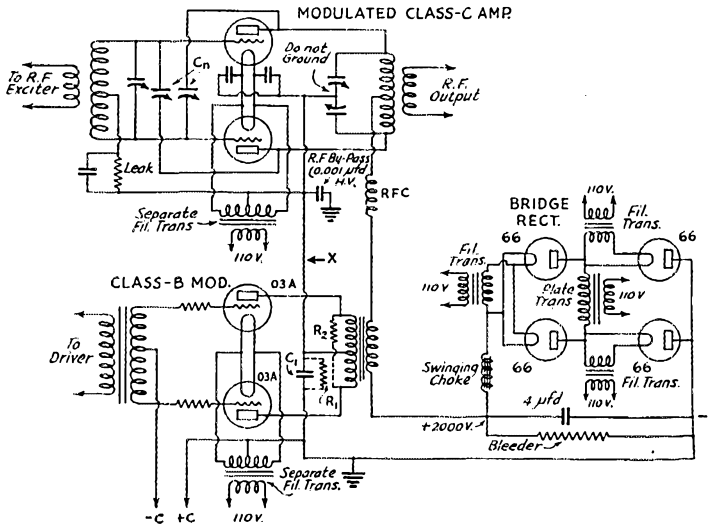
MODULATED CLASS-C AMP.

To R.F. Exciter

$C_n$

Do not Ground

R.F. Output

Leak

R.F. By-Pass (0.001 μfd H.V.)

RFC

Separate Fil. Trans.

110 V.

X

BRIDGE RECT.

110 V.

Fil. Trans.

66

66

Fil. Trans.

110 V

Plate Trans

110 V

CLASS-B MOD.

03 A

To Driver

$R_2$

$C_1$

$R_1$

03A

Swinging Choke

66

66

Fil. Trans.

110 V.

4 μfd

+2000 V.

Bleeder

Separate Fil. Trans.

110 V.

-C

+C